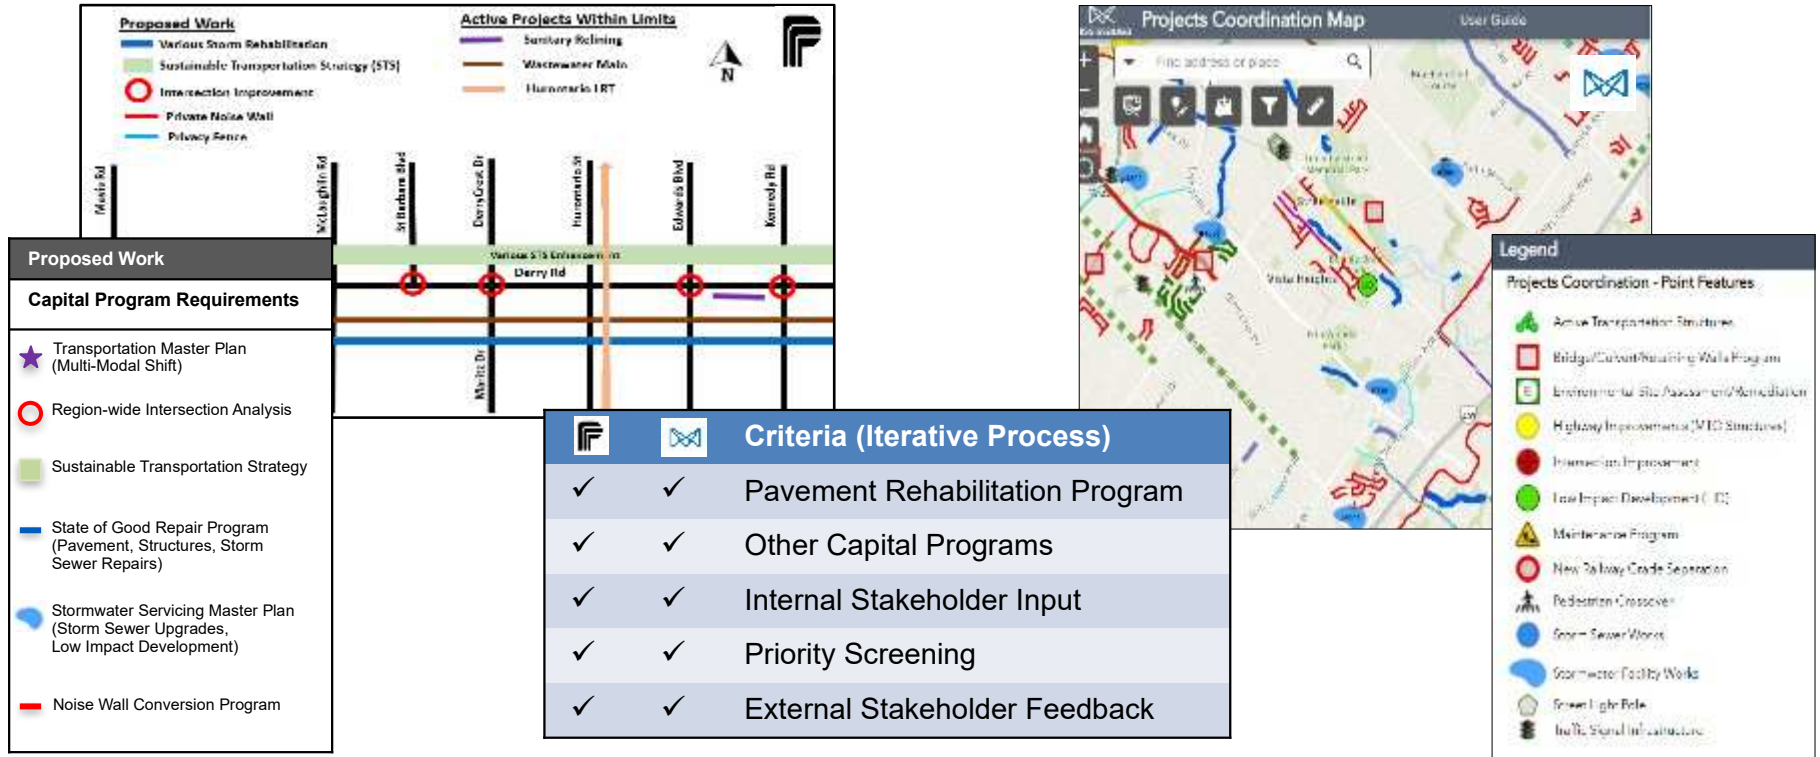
Proposed Work
Various Storm Rehabilitation
Sustainable Transportation Strategy (STS)
Intersection Improvement
Private Noise Wall
Privacy Fence

Active Projects Within Limits
Sanitary Relining
Wastewater Main
Hurontario LRT

N

Mavis Rd
McLaughlin Rd
St Barbara Blvd
Derry Crest Dr
Hurontario St
Edwards Blvd
Kennedy Rd
Various STS Enhancements
Derry Rd
Marlit Dr

Proposed Work
Capital Program Requirements
Transportation Master Plan (Multi-Modal Shift)
Region-wide Intersection Analysis
Sustainable Transportation Strategy
State of Good Repair Program (Pavement, Structures, Storm Sewer Repairs)
Stormwater Servicing Master Plan (Storm Sewer Upgrades, Low Impact Development)
Noise Wall Conversion Program

Projects Coordination Map
User Guide
Find address or place

| | | Criteria (Iterative Process) |
|---|---|---|
| ✓ | ✓ | Pavement Rehabilitation Program |
| ✓ | ✓ | Other Capital Programs |
| ✓ | ✓ | Internal Stakeholder Input |
| ✓ | ✓ | Priority Screening |
| ✓ | ✓ | External Stakeholder Feedback |

Legend
Projects Coordination - Point Features
Active Transportation Structures
Bridge/Culvert/Retaining Walls Program
Environmental Site Assessment/Remediation
Highway Improvements (MTO Structures)
Intersection Improvement
Low Impact Development (LID)
Maintenance Program
New Railway Grade Separation
Pedestrian Crossover
Storm Sewer Works
Stormwater Facility Works
Street Light Pole
Traffic Signal Infrastructure